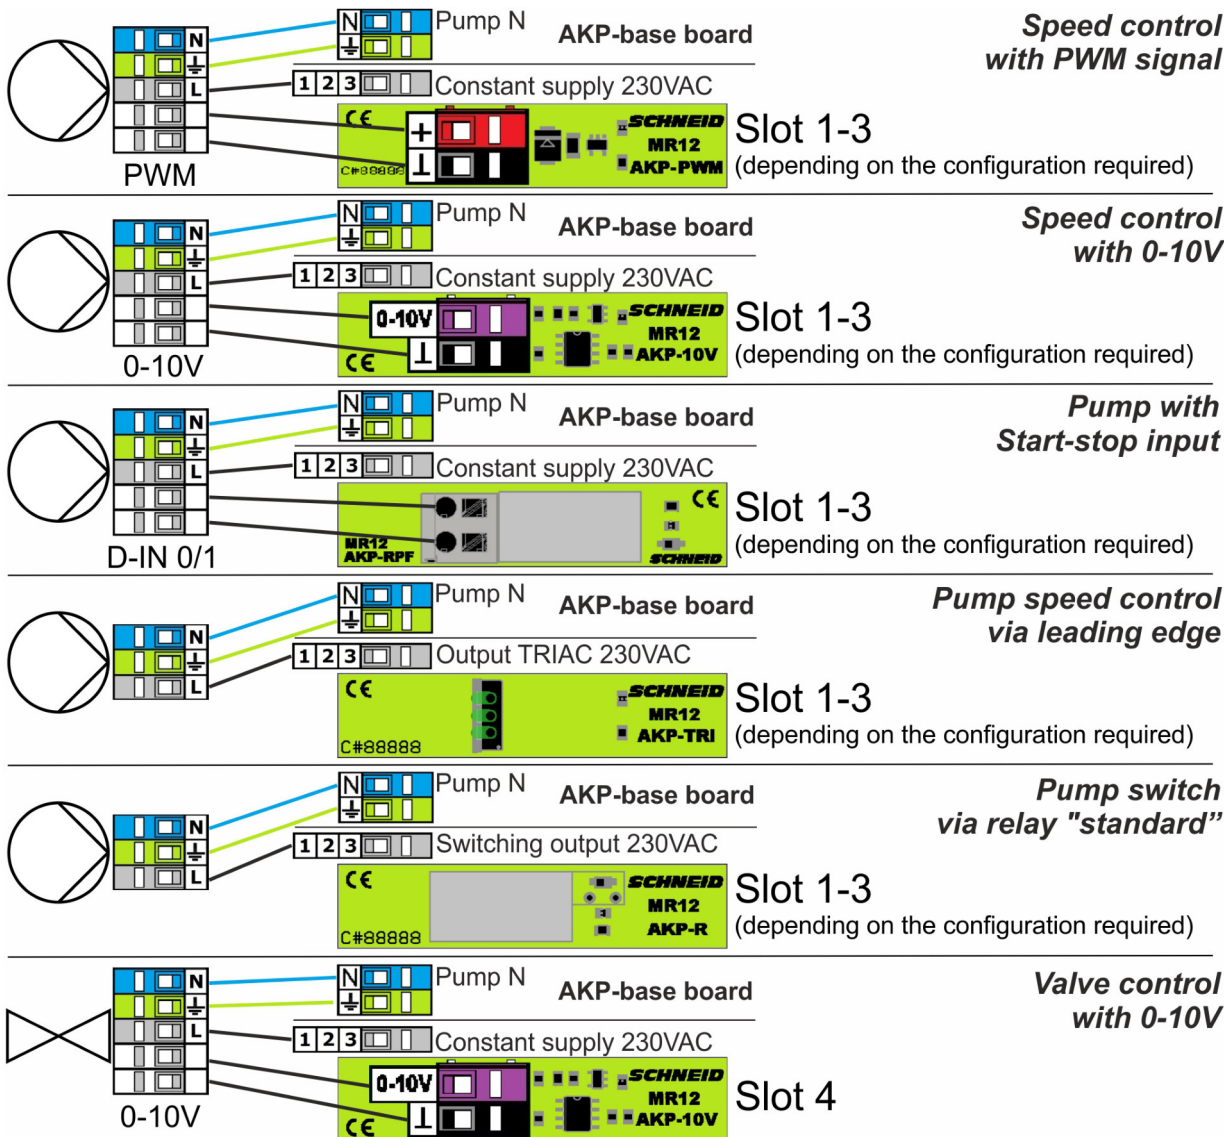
N
⏚
L
PWM

N
⏚
Pump N
AKP-base board
1 2 3
Constant supply 230VAC
CE
+
⊥
C#88888
SCHNEID
MR12
AKP-PWM
Slot 1-3
(depending on the configuration required)
Speed control with PWM signal

N
⏚
L
0-10V

N
⏚
Pump N
AKP-base board
1 2 3
Constant supply 230VAC
0-10V
⊥
CE
SCHNEID
MR12
AKP-10V
Slot 1-3
(depending on the configuration required)
Speed control with 0-10V

N
⏚
L
D-IN 0/1

N
⏚
Pump N
AKP-base board
1 2 3
Constant supply 230VAC
MR12
AKP-RPF
CE
SCHNEID
Slot 1-3
(depending on the configuration required)
Pump with Start-stop input

N
⏚
L

N
⏚
Pump N
AKP-base board
1 2 3
Output TRIAC 230VAC
CE
C#88888
SCHNEID
MR12
AKP-TRI
Slot 1-3
(depending on the configuration required)
Pump speed control via leading edge

N
⏚
L

N
⏚
Pump N
AKP-base board
1 2 3
Switching output 230VAC
CE
C#88888
SCHNEID
MR12
AKP-R
Slot 1-3
(depending on the configuration required)
Pump switch via relay "standard”

N
⏚
L
0-10V

N
⏚
Pump N
AKP-base board
1 2 3
Constant supply 230VAC
0-10V
⊥
CE
SCHNEID
MR12
AKP-10V
Slot 4
Valve control with 0-10V